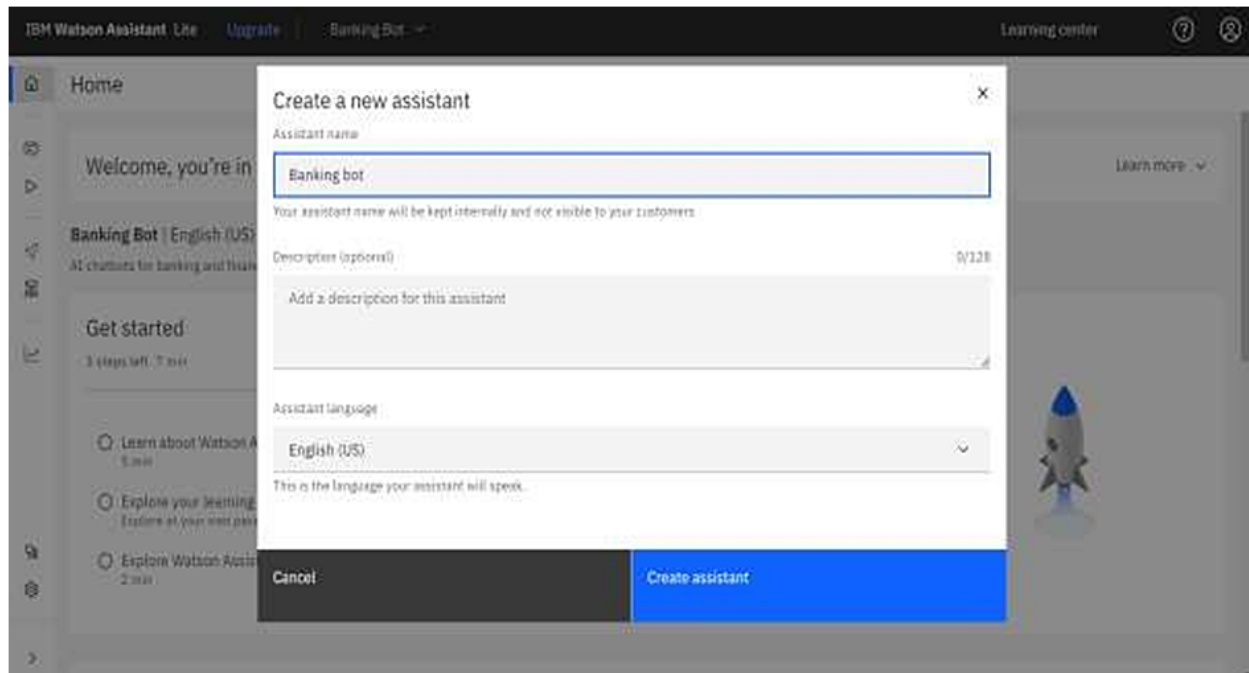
IBM Watson Assistant Lite Upgrade Banking Bot

Learning center

Home

Welcome, you're in

Learn more

Banking Bot | English (US)

AI chatbots for banking and finan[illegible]

Get started

3 steps left · 7 min

Learn about Watson A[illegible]
5 min

Explore your learning
Explore at your own pa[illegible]

Explore Watson Assis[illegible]
2 min

Create a new assistant

Assistant name

Banking bot

Your assistant name will be kept internally and not visible to your customers

Description (optional)

0/128

Add a description for this assistant

Assistant language

English (US)

This is the language your assistant will speak.

Cancel

Create assistant